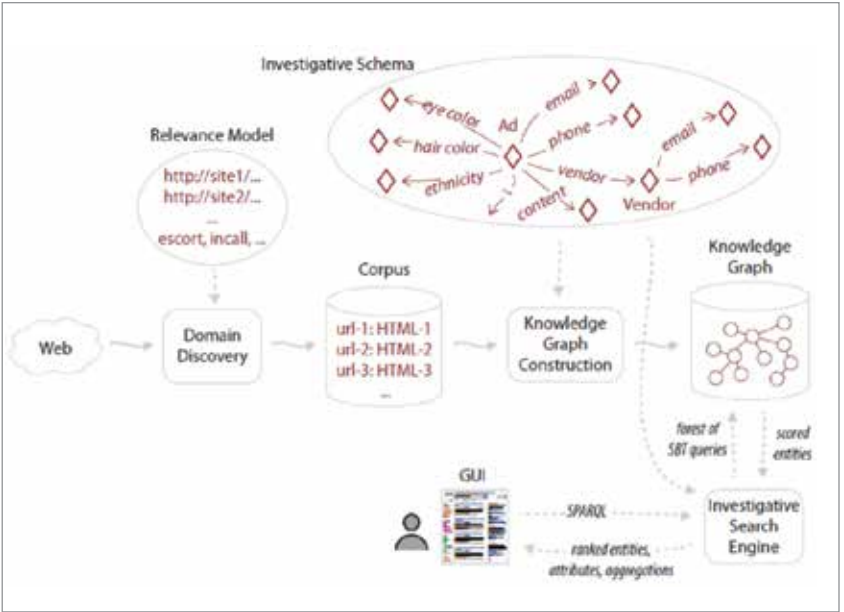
Investigative Schema

eye color

Ad

email

phone

hair color

vendor

email

phone

ethnicity

content

Vendor

Relevance Model

http://site1/...
http://site2/...
...
escort, incall, ...

Corpus

url-1: HTML-1
url-2: HTML-2
url-3: HTML-3
...

Knowledge Graph

Web

Domain Discovery

Knowledge Graph Construction

forest of SBT queries

scored entities

GUI

SPARQL

ranked entities, attributes, aggregations

Investigative Search Engine